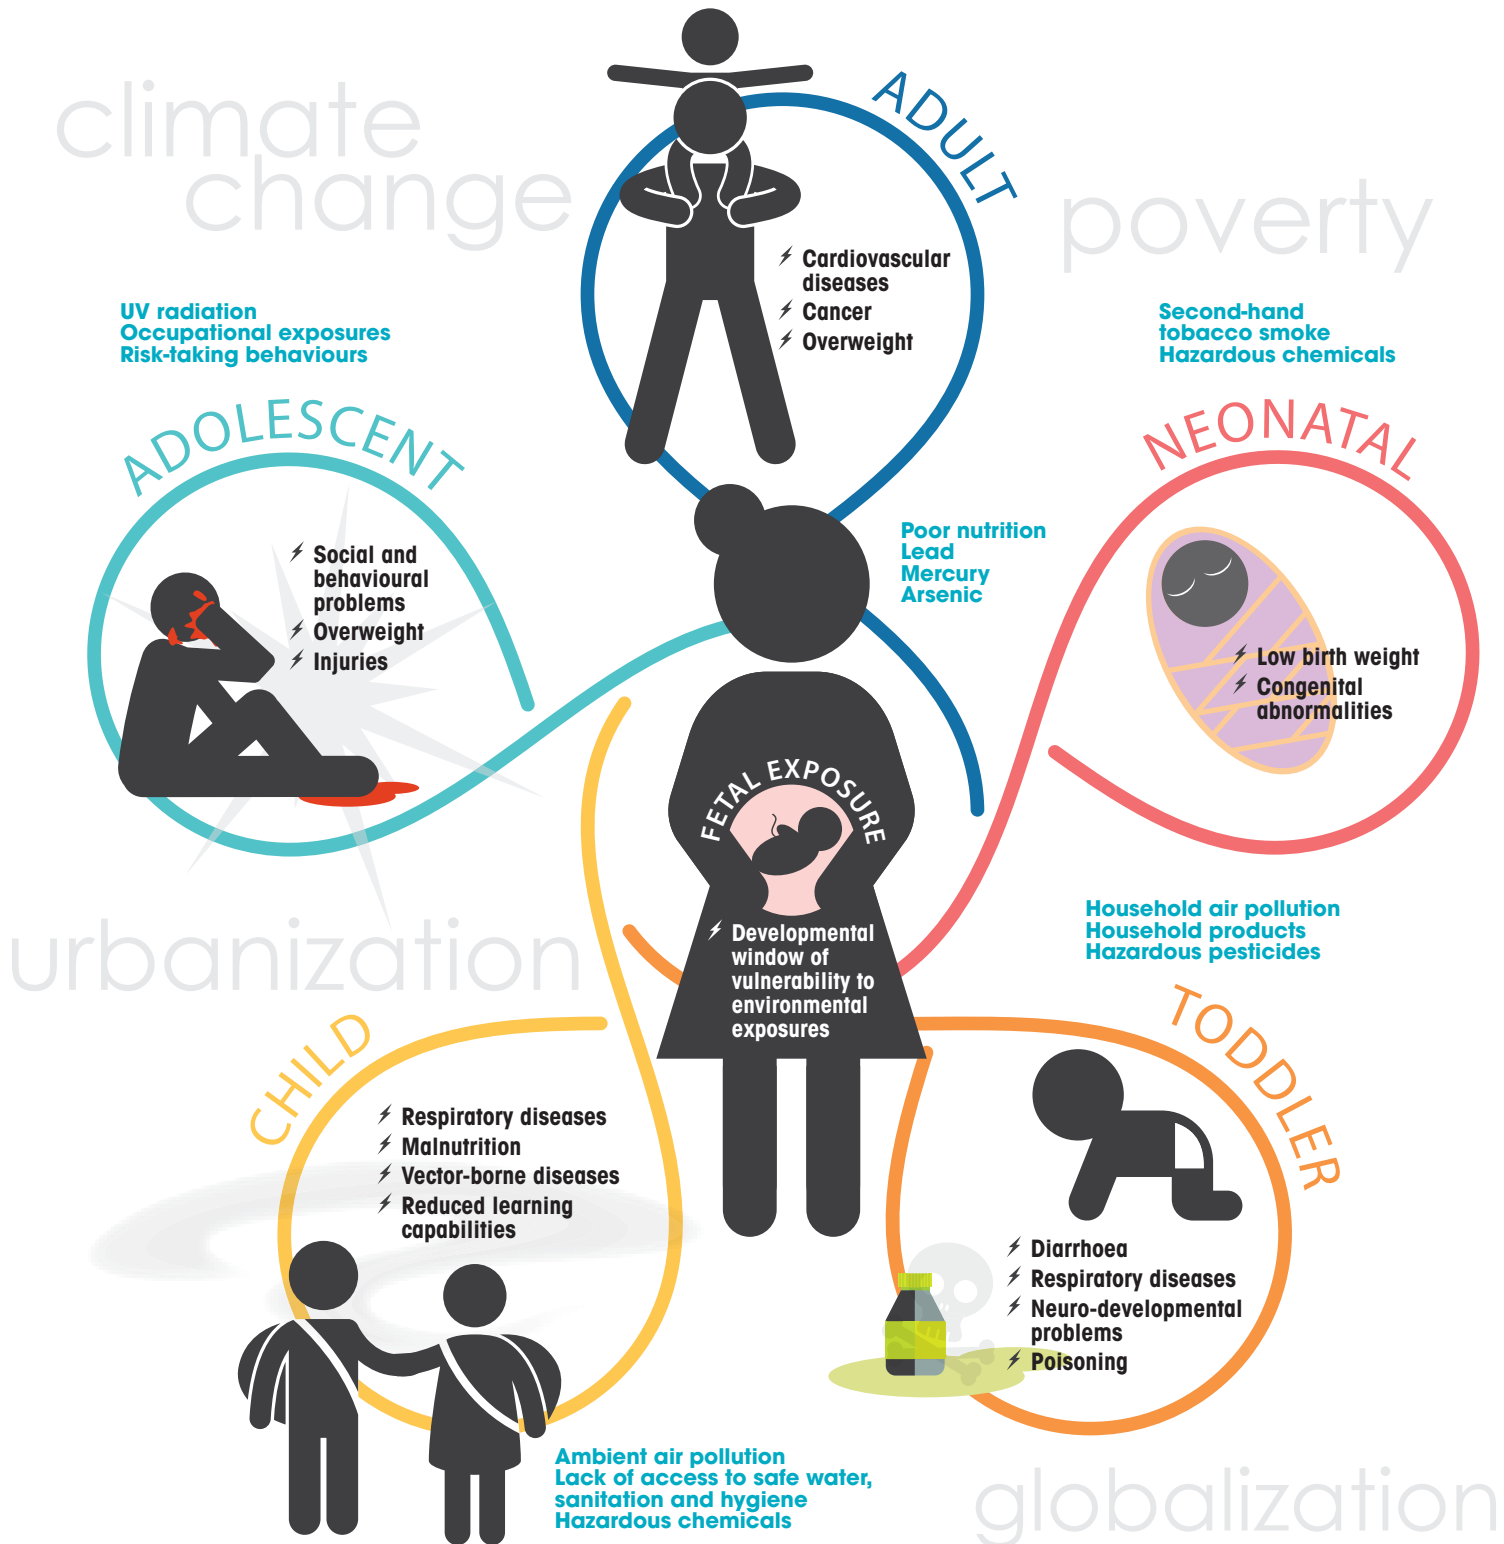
climate change

ADULT

poverty

Cardiovascular diseases
Cancer
Overweight

UV radiation
Occupational exposures
Risk-taking behaviours

Second-hand tobacco smoke
Hazardous chemicals

ADOLESCENT

NEONATAL

Social and behavioural problems
Overweight
Injuries

Poor nutrition
Lead
Mercury
Arsenic

Low birth weight
Congenital abnormalities

FETAL EXPOSURE

Developmental window of vulnerability to environmental exposures

Household air pollution
Household products
Hazardous pesticides

urbanization

CHILD

TODDLER

Respiratory diseases
Malnutrition
Vector-borne diseases
Reduced learning capabilities

Diarrhoea
Respiratory diseases
Neuro-developmental problems
Poisoning

Ambient air pollution
Lack of access to safe water, sanitation and hygiene
Hazardous chemicals

globalization